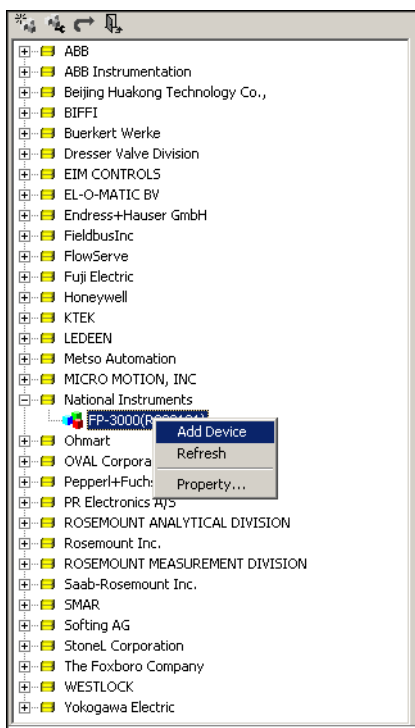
ABB
ABB Instrumentation
Beijing Huakong Technology Co.,
BIFFI
Buerkert Werke
Dresser Valve Division
EIM CONTROLS
EL-O-MATIC BV
Endress+Hauser GmbH
FieldbusInc
FlowServe
Fuji Electric
Honeywell
KTEK
LEDEEN
Metso Automation
MICRO MOTION, INC
National Instruments
FP-3000([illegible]
Ohmart
OVAL Corpora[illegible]
Pepperl+Fuch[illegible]
PR Electronics A/S
ROSEMOUNT ANALYTICAL DIVISION
Rosemount Inc.
ROSEMOUNT MEASUREMENT DIVISION
Saab-Rosemount Inc.
SMAR
Softing AG
StoneL Corporation
The Foxboro Company
WESTLOCK
Yokogawa Electric

Add Device
Refresh
Property...